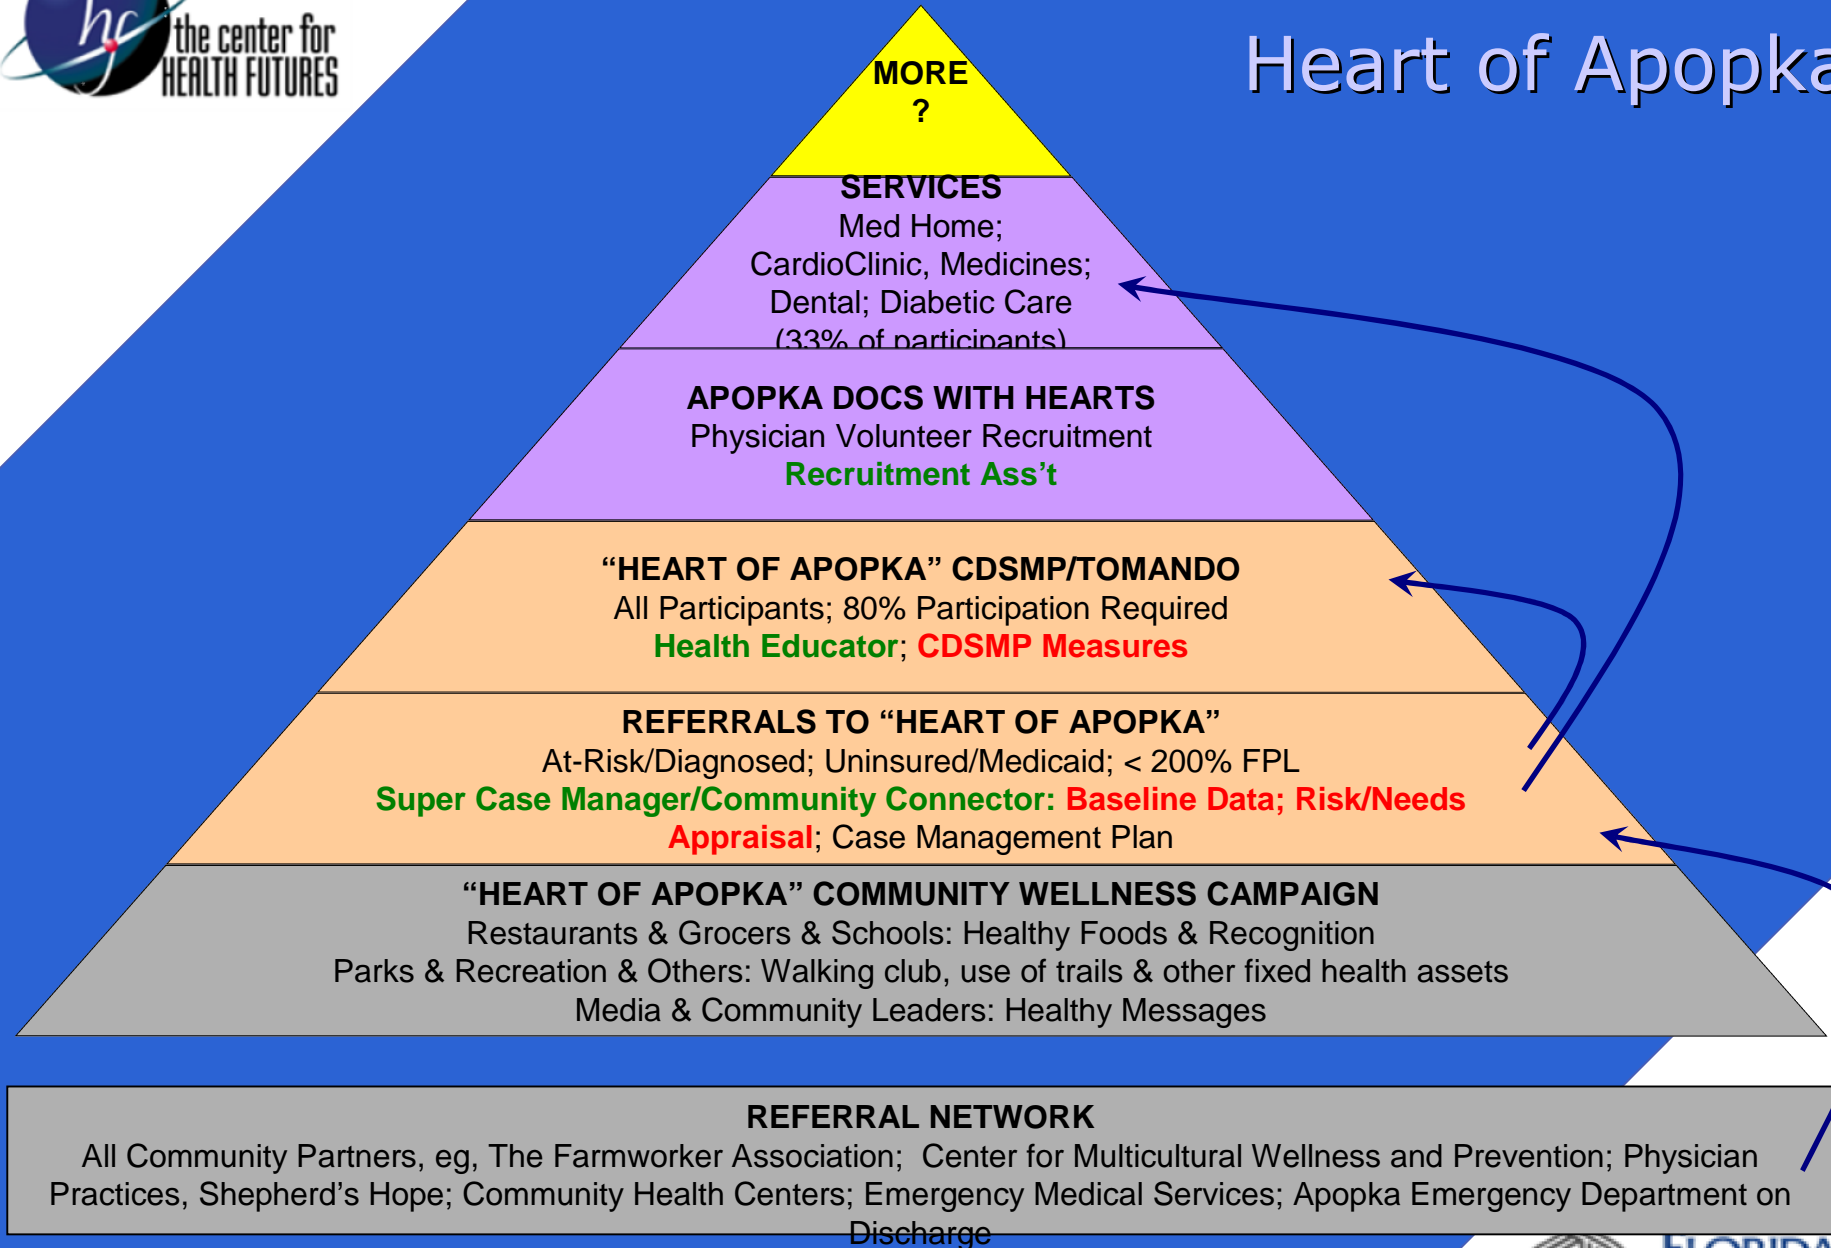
hc the center for HEALTH FUTURES

Heart of Apopka

MORE
?

SERVICES
Med Home;
CardioClinic, Medicines;
Dental; Diabetic Care
(33% of participants)

APOPKA DOCS WITH HEARTS
Physician Volunteer Recruitment
Recruitment Ass't

"HEART OF APOPKA" CDSMP/TOMANDO
All Participants; 80% Participation Required
Health Educator; CDSMP Measures

REFERRALS TO "HEART OF APOPKA"
At-Risk/Diagnosed; Uninsured/Medicaid; < 200% FPL
Super Case Manager/Community Connector: Baseline Data; Risk/Needs Appraisal; Case Management Plan

"HEART OF APOPKA" COMMUNITY WELLNESS CAMPAIGN
Restaurants & Grocers & Schools: Healthy Foods & Recognition
Parks & Recreation & Others: Walking club, use of trails & other fixed health assets
Media & Community Leaders: Healthy Messages

REFERRAL NETWORK
All Community Partners, eg, The Farmworker Association; Center for Multicultural Wellness and Prevention; Physician Practices, Shepherd's Hope; Community Health Centers; Emergency Medical Services; Apopka Emergency Department on Discharge

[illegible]